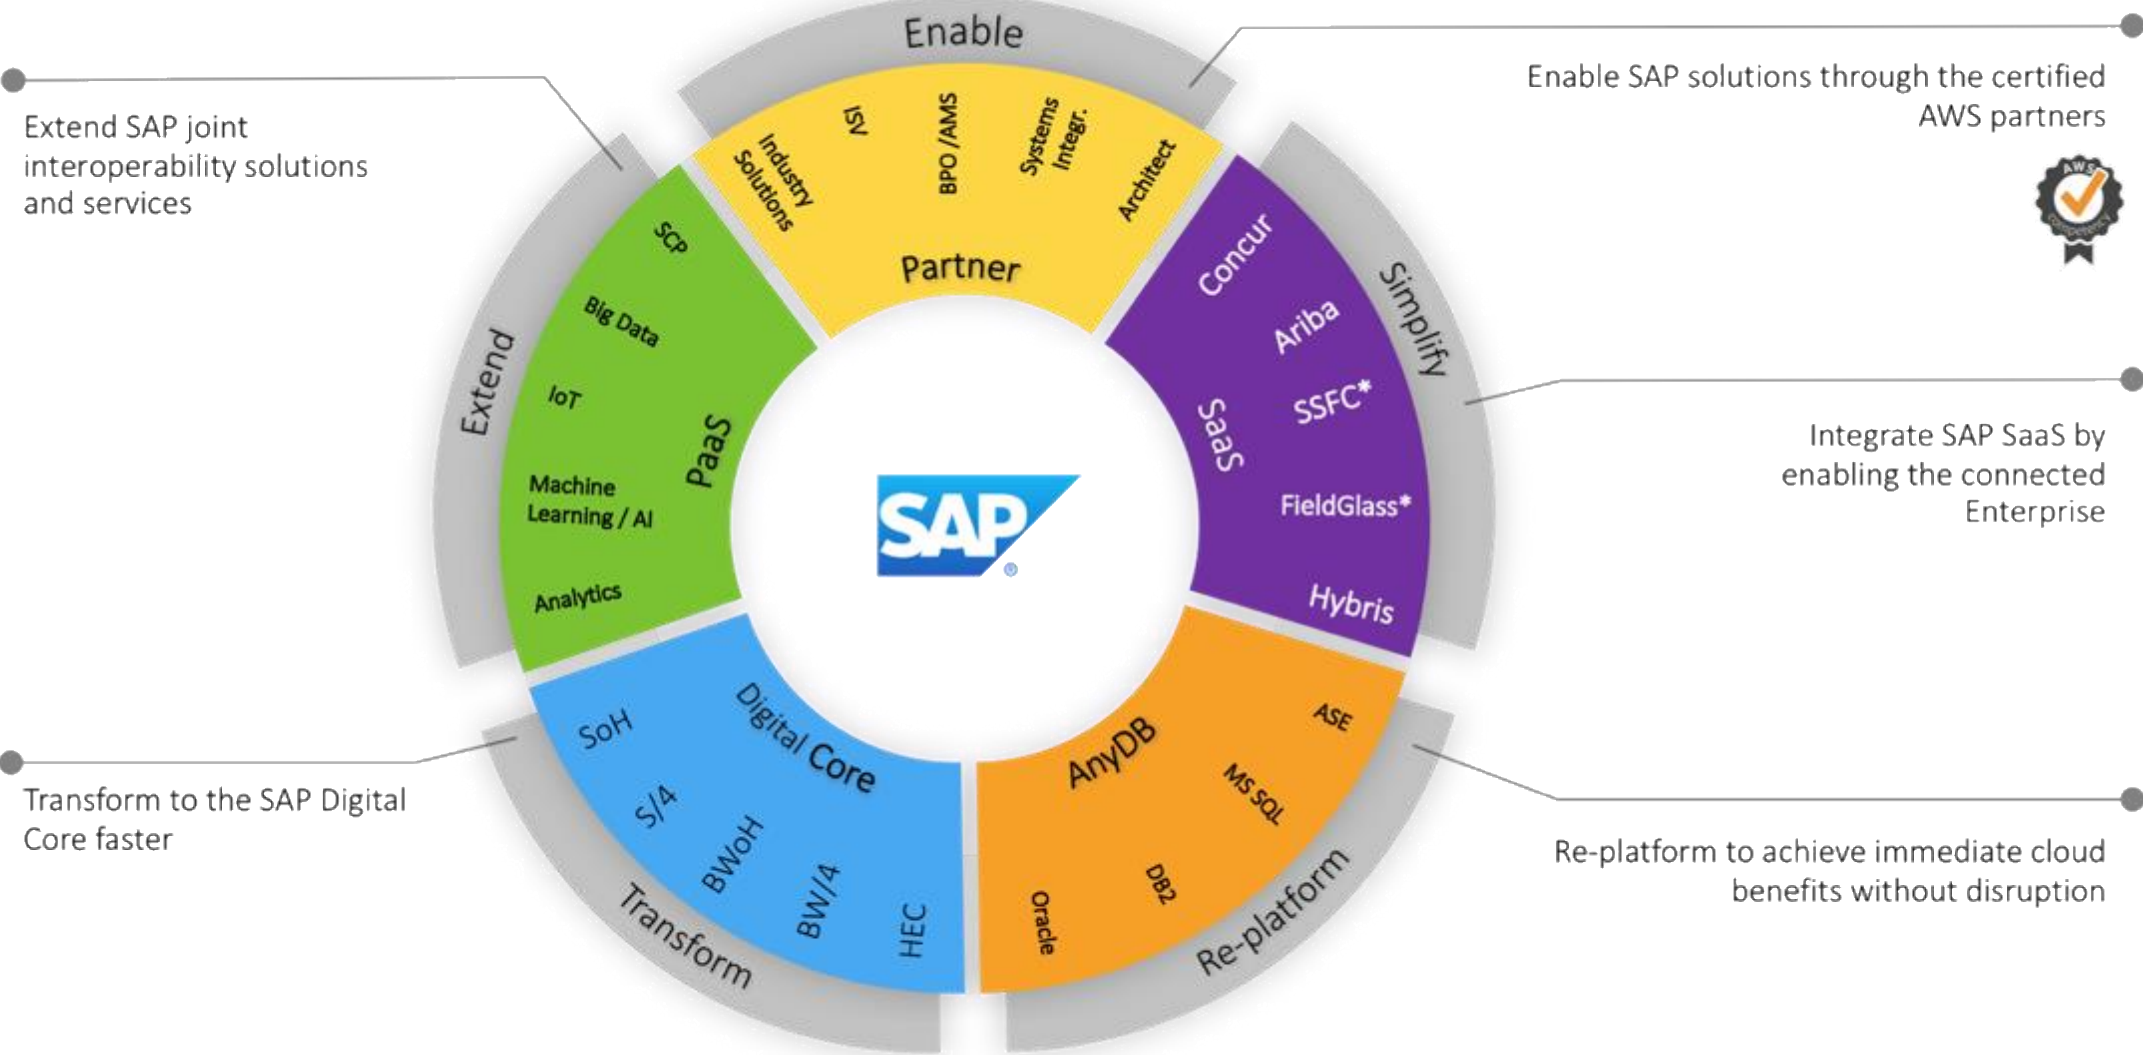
Enable

Extend SAP joint interoperability solutions and services

Enable SAP solutions through the certified AWS partners

AWS competency

Industry Solutions
ISV
BPO /AMS
Systems Integr.
Architect
Partner

Extend
SCP
Big Data
IoT
Machine Learning / AI
Analytics
PaaS

Simplify
Concur
Ariba
SSFC*
SaaS
FieldGlass*
Hybris

Integrate SAP SaaS by enabling the connected Enterprise

SAP

Digital Core
SoH
S/4
BWoH
BW/4
HEC
Transform

AnyDB
ASE
MS SQL
DB2
Oracle
Re-platform

Transform to the SAP Digital Core faster

Re-platform to achieve immediate cloud benefits without disruption